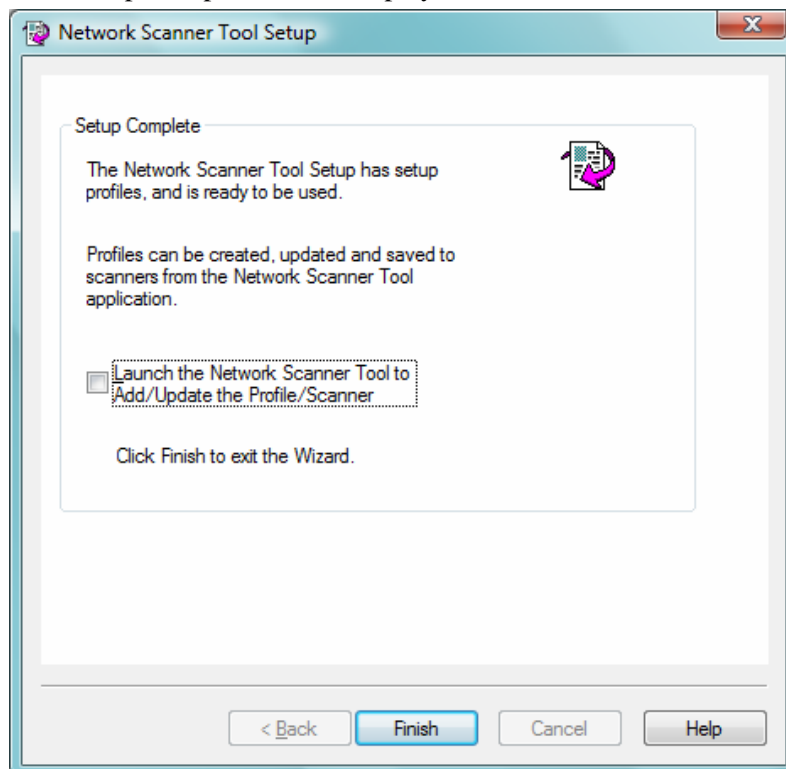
Network Scanner Tool Setup

Setup Complete

The Network Scanner Tool Setup has setup profiles, and is ready to be used.

Profiles can be created, updated and saved to scanners from the Network Scanner Tool application.

Launch the Network Scanner Tool to Add/Update the Profile/Scanner

Click Finish to exit the Wizard.

< Back
Finish
Cancel
Help